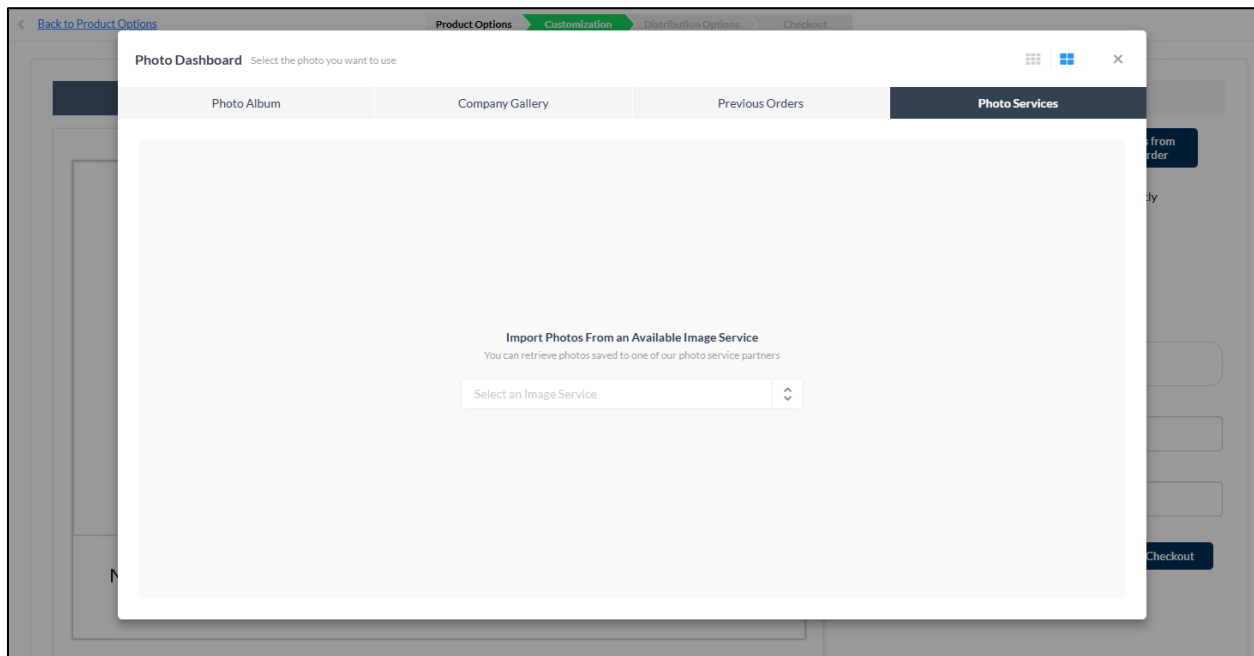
< Back to Product Options

Product Options
Customization
Distribution Options
Checkout

Photo Dashboard Select the photo you want to use

×

Photo Album
Company Gallery
Previous Orders
Photo Services

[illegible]s from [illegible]rder

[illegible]ly

Import Photos From an Available Image Service
You can retrieve photos saved to one of our photo service partners

Select an Image Service

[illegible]Checkout

N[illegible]